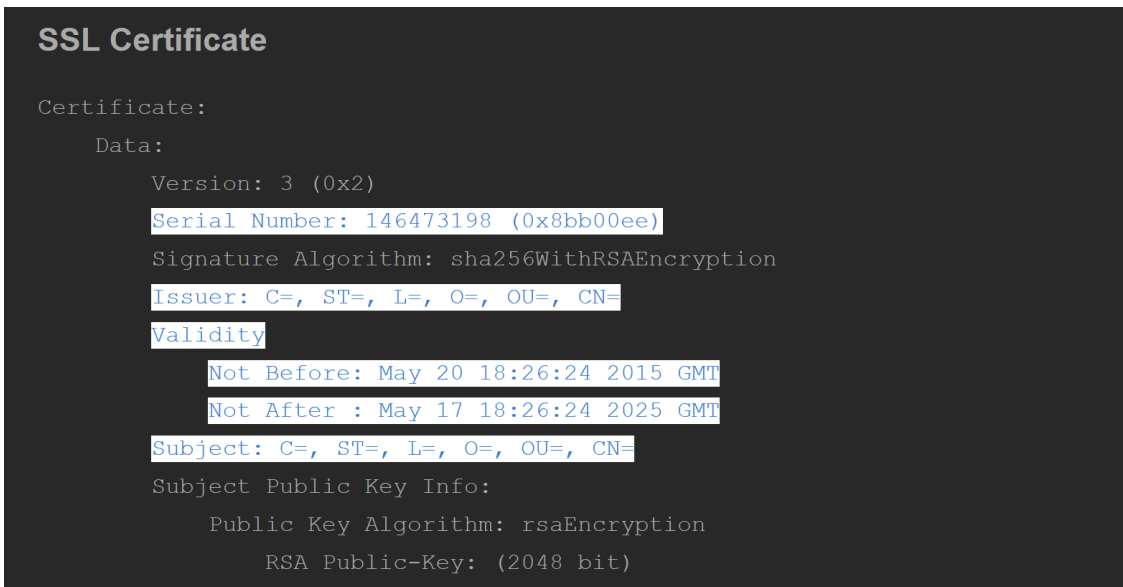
SSL Certificate

Certificate:
Data:
Version: 3 (0x2)
Serial Number: 146473198 (0x8bb00ee)
Signature Algorithm: sha256WithRSAEncryption
Issuer: C=, ST=, L=, O=, OU=, CN=
Validity
Not Before: May 20 18:26:24 2015 GMT
Not After : May 17 18:26:24 2025 GMT
Subject: C=, ST=, L=, O=, OU=, CN=
Subject Public Key Info:
Public Key Algorithm: rsaEncryption
RSA Public-Key: (2048 bit)